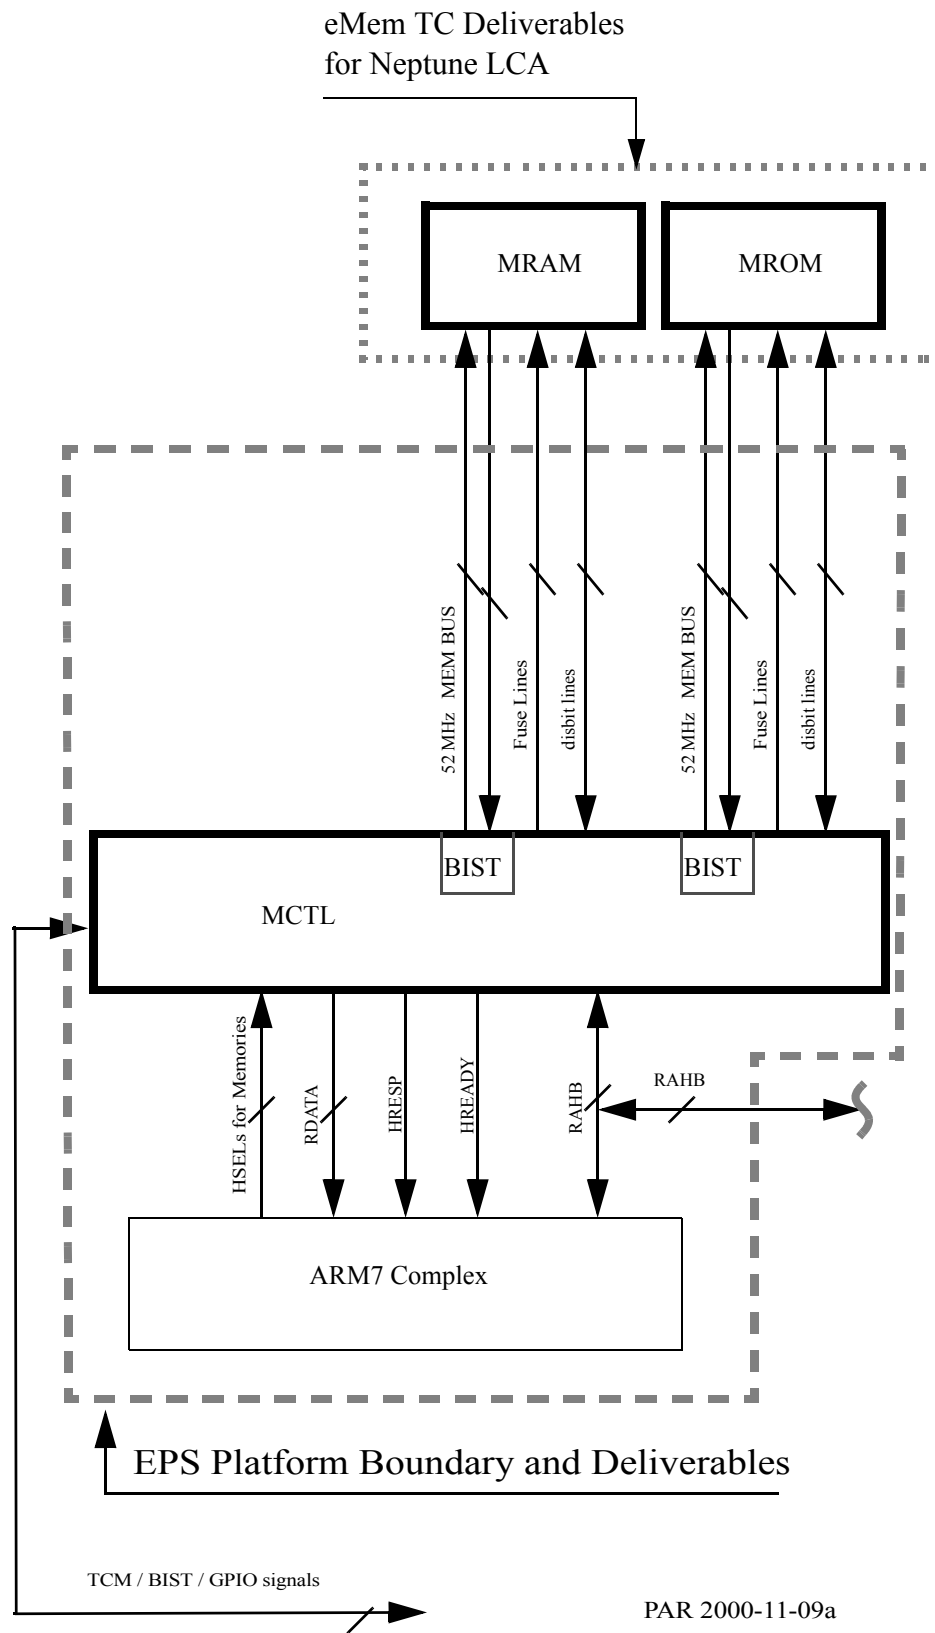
eMem TC Deliverables
for Neptune LCA

MRAM

MROM

52 MHz MEM BUS

Fuse Lines

disbit lines

52 MHz MEM BUS

Fuse Lines

disbit lines

BIST

BIST

MCTL

HSELs for Memories

RDATA

HRESP

HREADY

RAHB

RAHB

ARM7 Complex

EPS Platform Boundary and Deliverables

TCM / BIST / GPIO signals

PAR 2000-11-09a